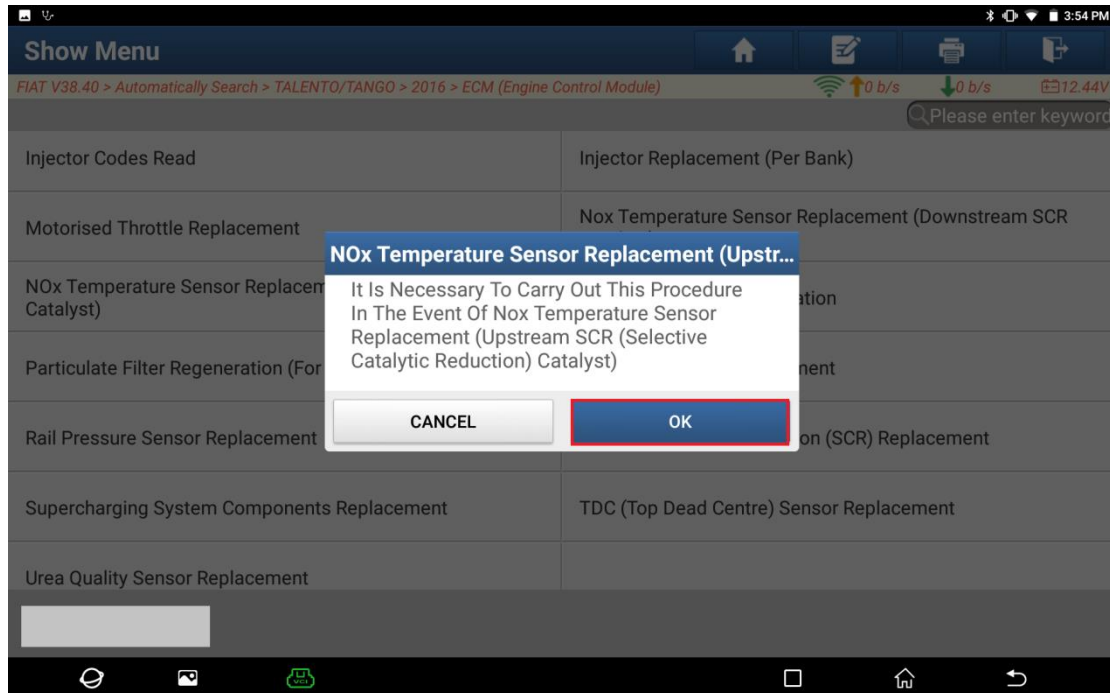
3:54 PM

Show Menu

FIAT V38.40 > Automatically Search > TALENTO/TANGO > 2016 > ECM (Engine Control Module)

0 b/s 0 b/s 12.44V

Please enter keyword

Injector Codes Read

Injector Replacement (Per Bank)

Motorised Throttle Replacement

Nox Temperature Sensor Replacement (Downstream SCR

NOx Temperature Sensor Replacem Catalyst)

ation

Particulate Filter Regeneration (For

nent

Rail Pressure Sensor Replacement

on (SCR) Replacement

Supercharging System Components Replacement

TDC (Top Dead Centre) Sensor Replacement

Urea Quality Sensor Replacement

NOx Temperature Sensor Replacement (Upstr...

It Is Necessary To Carry Out This Procedure In The Event Of Nox Temperature Sensor Replacement (Upstream SCR (Selective Catalytic Reduction) Catalyst)

CANCEL

OK

VCI